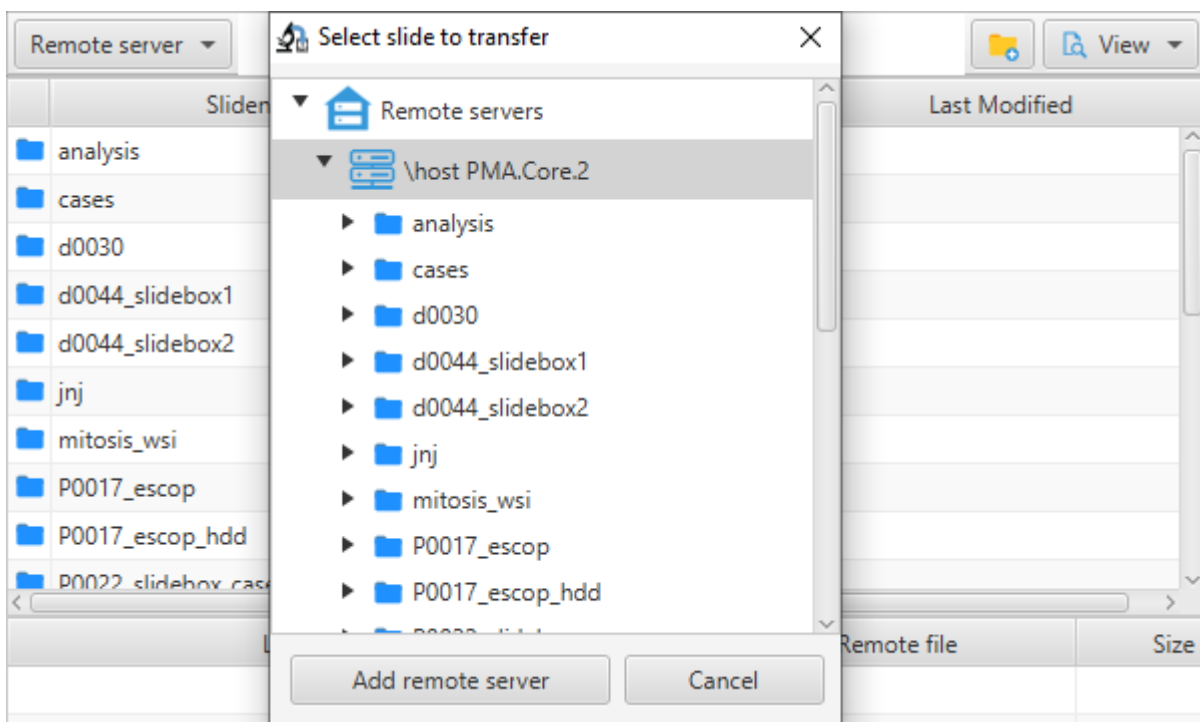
Remote server

Sliden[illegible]

analysis
cases
d0030
d0044_slidebox1
d0044_slidebox2
jnj
mitosis_wsi
P0017_escop
P0017_escop_hdd
P0022_slidebox_case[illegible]

View

Last Modified

Remote file
Size

Select slide to transfer

Remote servers
\host PMA.Core.2
analysis
cases
d0030
d0044_slidebox1
d0044_slidebox2
jnj
mitosis_wsi
P0017_escop
P0017_escop_hdd
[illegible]

Add remote server
Cancel